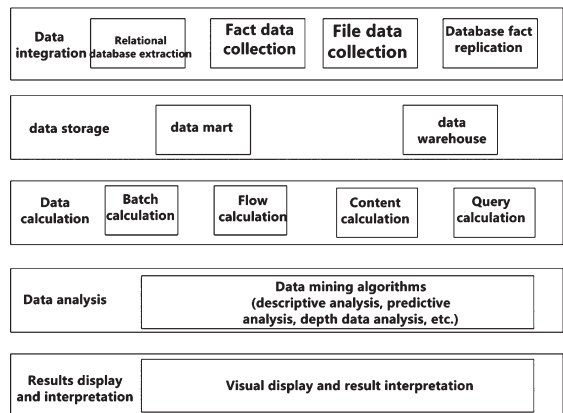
Data integration

Relational database extraction

Fact data collection

File data collection

Database fact replication

data storage

data mart

data warehouse

Data calculation

Batch calculation

Flow calculation

Content calculation

Query calculation

Data analysis

Data mining algorithms (descriptive analysis, predictive analysis, depth data analysis, etc.)

Results display and interpretation

Visual display and result interpretation